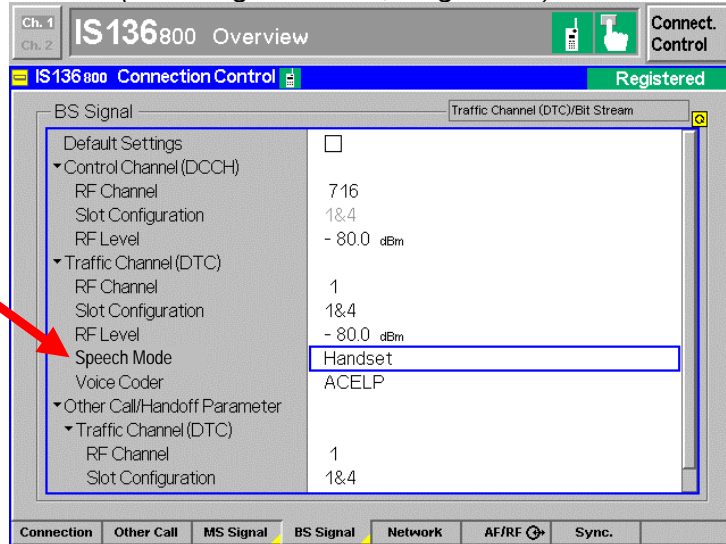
Ch. 1
Ch. 2
IS136800 Overview
Connect. Control

IS136 800 Connection Control
Registered

BS Signal
Traffic Channel (DTC)/Bit Stream

| | |
|---|---|
| Default Settings | ☐ |
| ▾Control Channel (DCCH) | |
| RF Channel | 716 |
| Slot Configuration | 1&4 |
| RF Level | - 80.0 dBm |
| ▾Traffic Channel (DTC) | |
| RF Channel | 1 |
| Slot Configuration | 1&4 |
| RF Level | - 80.0 dBm |
| Speech Mode | Handset |
| Voice Coder | ACELP |
| ▾Other Call/Handoff Parameter | |
| ▾Traffic Channel (DTC) | |
| RF Channel | 1 |
| Slot Configuration | 1&4 |

Connection | Other Call | MS Signal | BS Signal | Network | AF/RF | Sync.